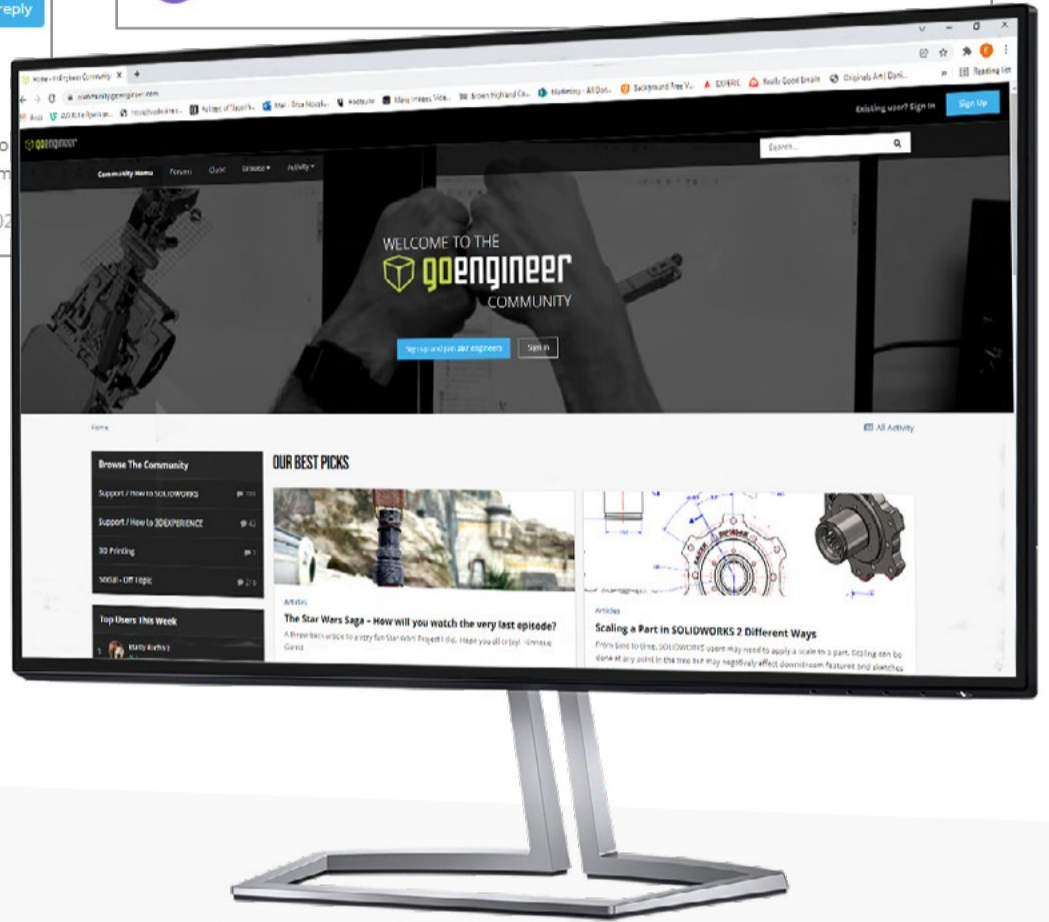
reply

Home - GoEngineer Community
community.goengineer.com
Existing user? Sign In
Sign Up
goengineer
Search...
Community Home
Forums
Clubs
Browse
Activity

WELCOME TO THE
goengineer
COMMUNITY
Sign up and join our engineers
Sign In

Home
All Activity

Browse The Community
Support / How to SOLIDWORKS
Support / How to 3DEXPERIENCE
3D Printing
Social - Off Topic

Top Users This Week

OUR BEST PICKS

Articles
The Star Wars Saga – How will you watch the very last episode?

Articles
Scaling a Part in SOLIDWORKS 2 Different Ways
From time to time, SOLIDWORKS users may need to apply a scale to a part. Scaling can be done at any point in the tree but may negatively affect downstream features and sketches